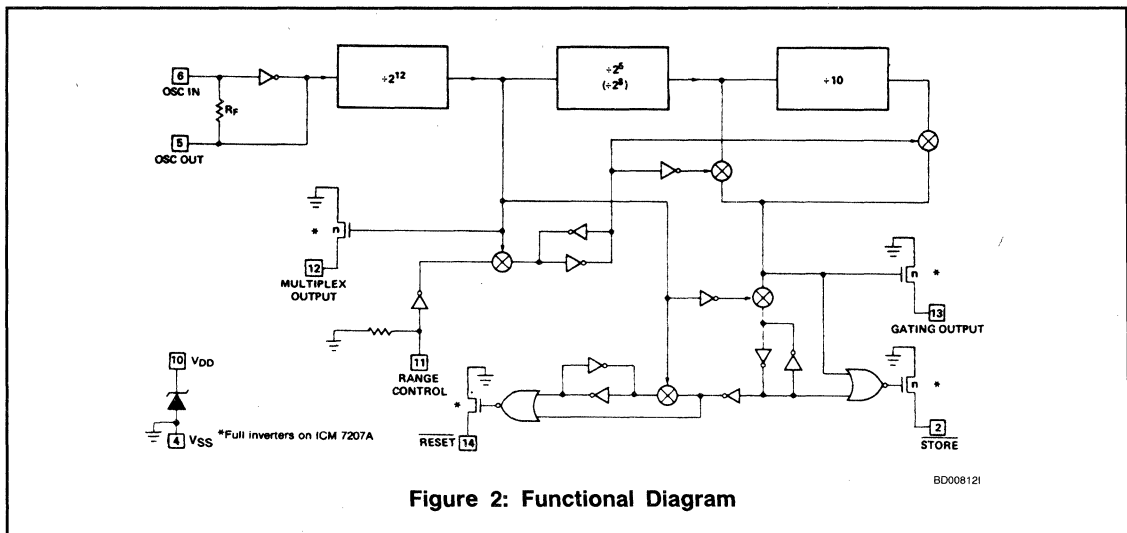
6
OSC IN

$R_F$

5
OSC OUT

$\div 2^{12}$

$\div 2^5$
$(\div 2^6)$

$\div 10$

*

n

12
MULTIPLEX OUTPUT

11
RANGE CONTROL

10 $V_{DD}$

4 $V_{SS}$ *Full inverters on ICM 7207A

*

$\overline{RESET}$ 14

n *

13
GATING OUTPUT

n *

2
$\overline{STORE}$

BD00812I

Figure 2: Functional Diagram